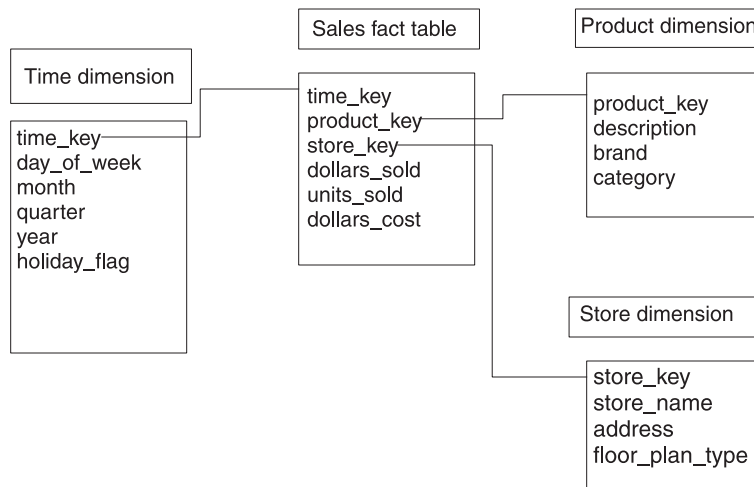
Sales fact table

Product dimension

Time dimension

time_key
day_of_week
month
quarter
year
holiday_flag

time_key
product_key
store_key
dollars_sold
units_sold
dollars_cost

product_key
description
brand
category

Store dimension

store_key
store_name
address
floor_plan_type